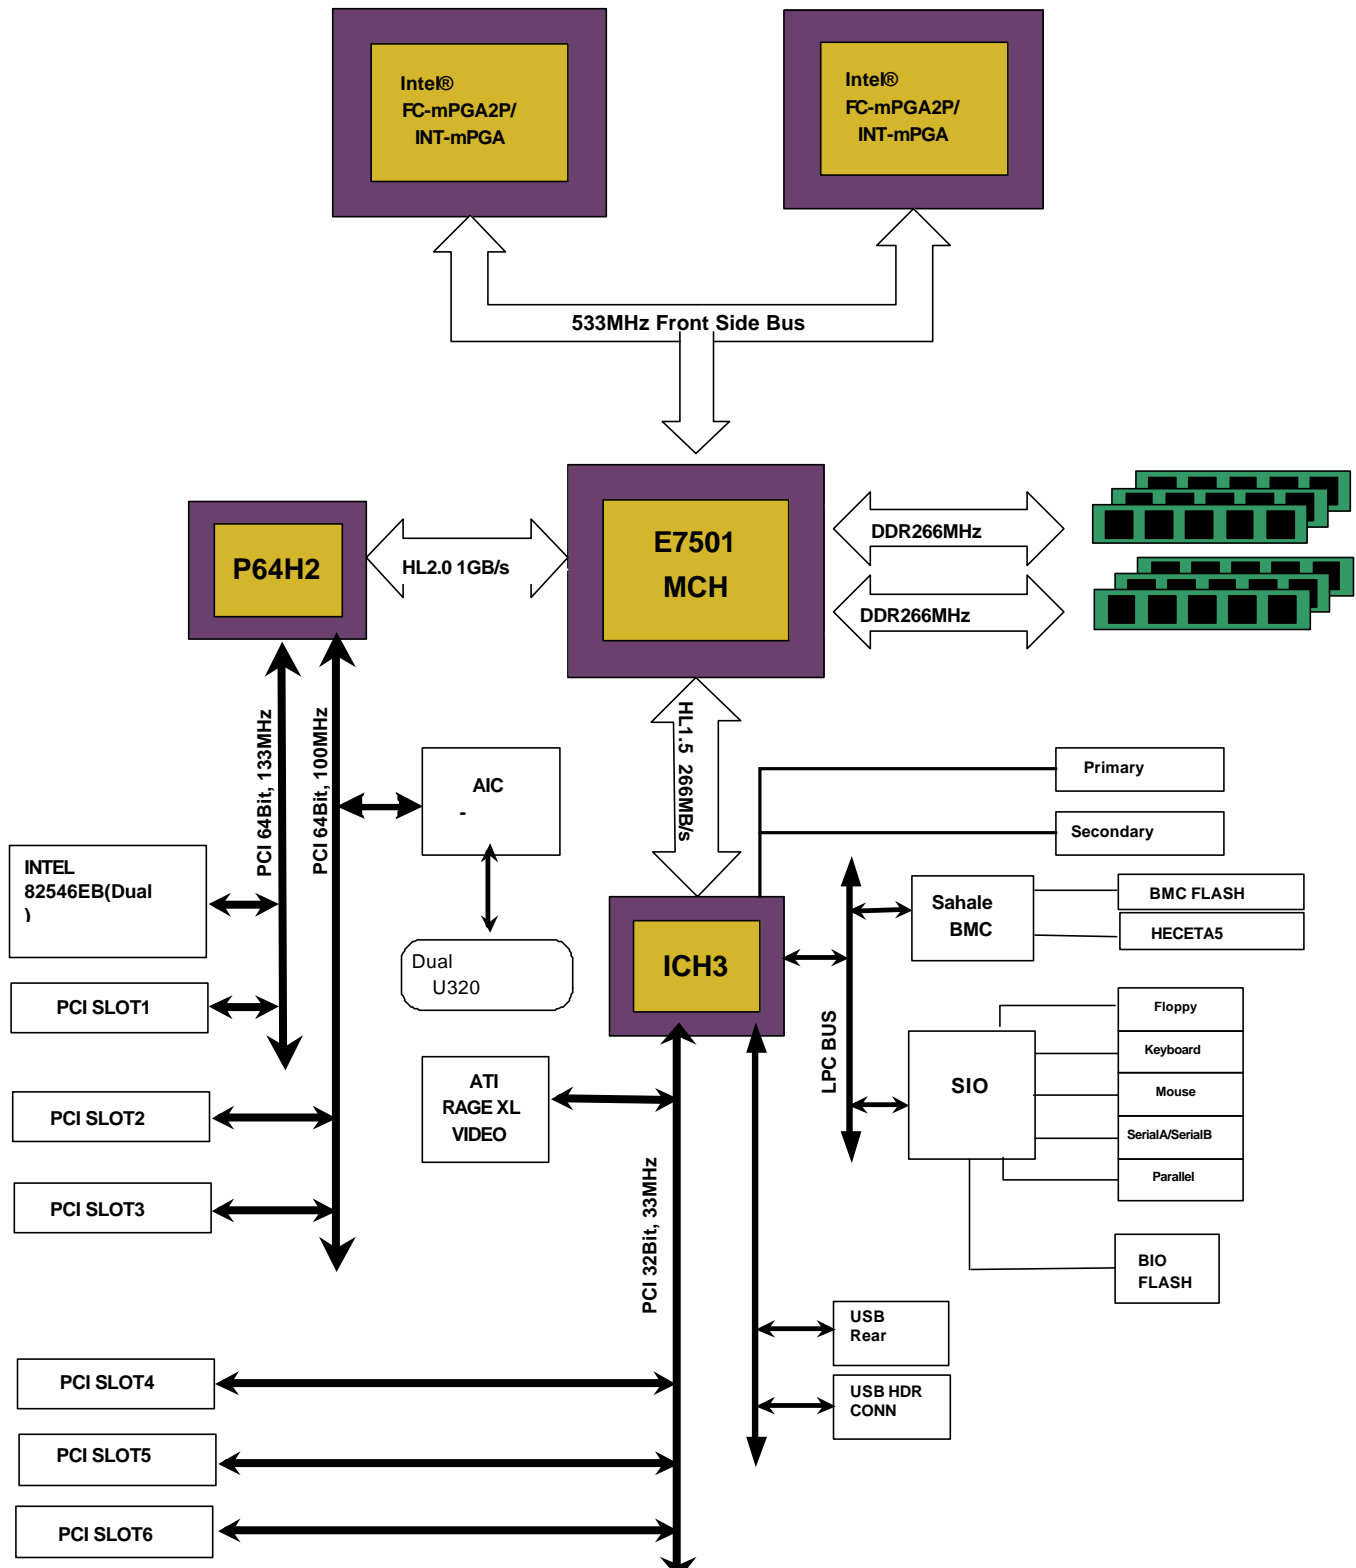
Intel®
FC-mPGA2P/
INT-mPGA

Intel®
FC-mPGA2P/
INT-mPGA

533MHz Front Side Bus

P64H2

HL2.0 1GB/s

E7501
MCH

DDR266MHz

DDR266MHz

HL1.5 266MB/s

PCI 64Bit, 133MHz

PCI 64Bit, 100MHz

AIC
-

Dual
U320

INTEL
82546EB(Dual
)

PCI SLOT1

PCI SLOT2

PCI SLOT3

ATI
RAGE XL
VIDEO

Primary

Secondary

ICH3

LPC BUS

Sahale
BMC

BMC FLASH

HECETA5

SIO

Floppy

Keyboard

Mouse

SerialA/SerialB

Parallel

BIO
FLASH

PCI 32Bit, 33MHz

USB
Rear

USB HDR
CONN

PCI SLOT4

PCI SLOT5

PCI SLOT6